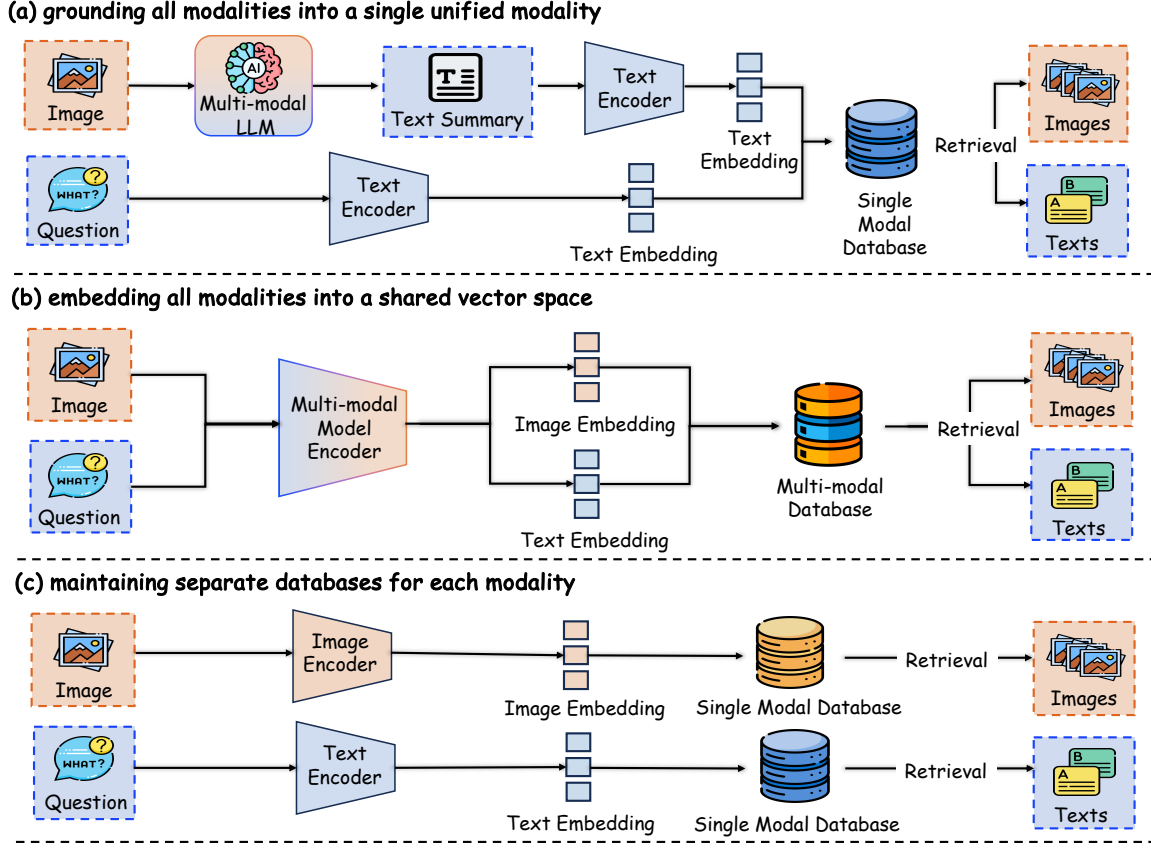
(a) grounding all modalities into a single unified modality

Image

AI

Multi-modal LLM

Text Summary

Text Encoder

Text Embedding

Single Modal Database

Retrieval

Images

Texts

WHAT?

Question

Text Encoder

Text Embedding

(b) embedding all modalities into a shared vector space

Image

WHAT?

Question

Multi-modal Model Encoder

Image Embedding

Text Embedding

Multi-modal Database

Retrieval

Images

Texts

(c) maintaining separate databases for each modality

Image

Image Encoder

Image Embedding

Single Modal Database

Retrieval

Images

WHAT?

Question

Text Encoder

Text Embedding

Single Modal Database

Retrieval

Texts